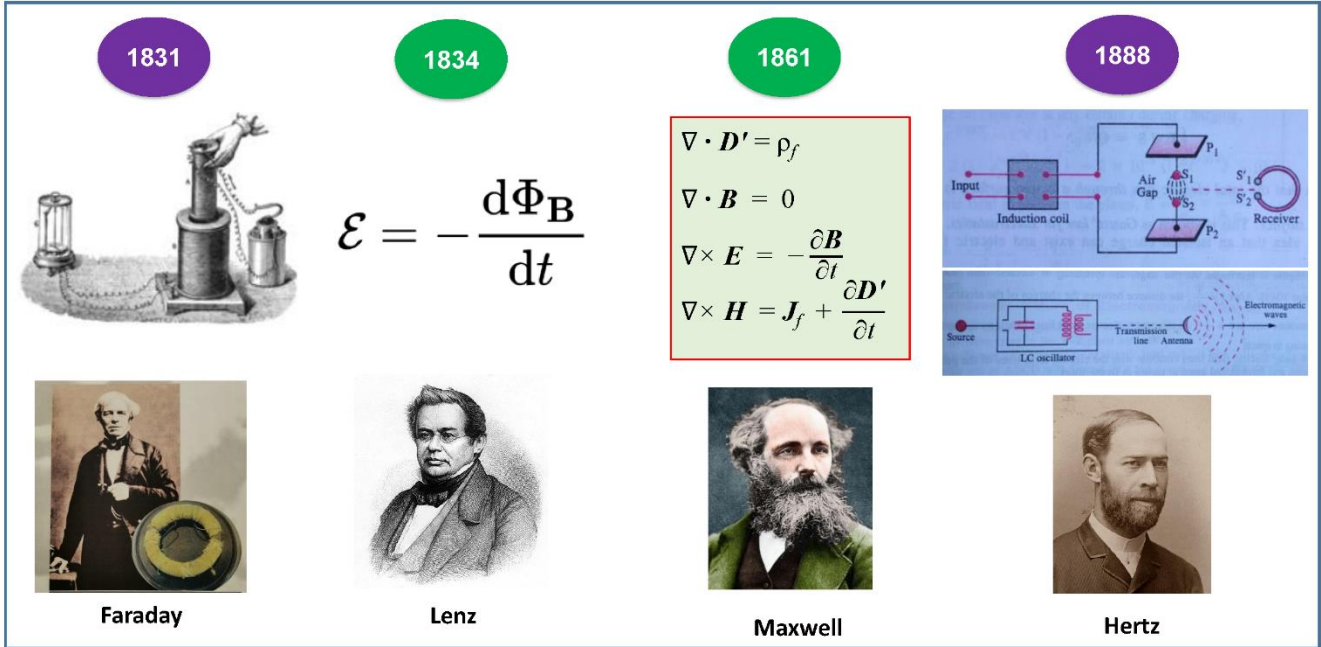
1831

1834

1861

1888

$\mathcal{E} = -\frac{d\Phi_B}{dt}$

$\nabla \cdot \boldsymbol{D'} = \rho_f$

$\nabla \cdot \boldsymbol{B} = 0$

$\nabla \times \boldsymbol{E} = -\frac{\partial \boldsymbol{B}}{\partial t}$

$\nabla \times \boldsymbol{H} = \boldsymbol{J}_f + \frac{\partial \boldsymbol{D'}}{\partial t}$

Input

Induction coil

Air Gap

$S_1$

$S_2$

$P_1$

$P_2$

$S'_1$

$S'_2$

Receiver

Source

LC oscillator

Transmission line

Antenna

Electromagnetic waves

Faraday

Lenz

Maxwell

Hertz